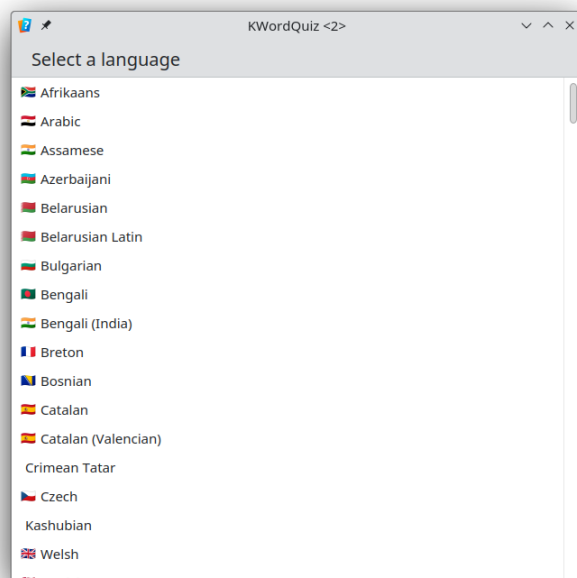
KWordQuiz <2>

Select a language

Afrikaans
Arabic
Assamese
Azerbaijani
Belarusian
Belarusian Latin
Bulgarian
Bengali
Bengali (India)
Breton
Bosnian
Catalan
Catalan (Valencian)
Crimean Tatar
Czech
Kashubian
Welsh